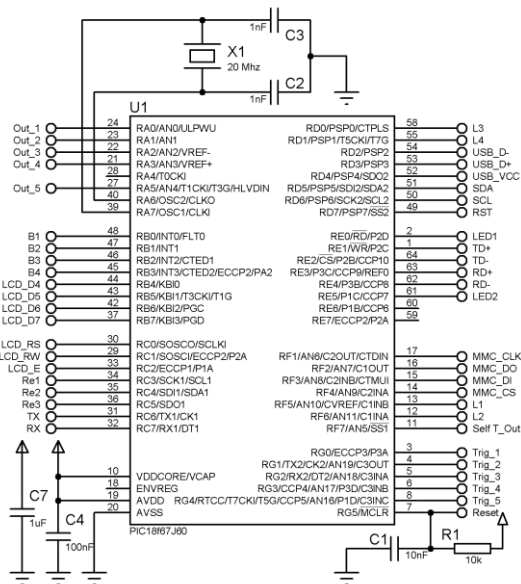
1nF
C3
X1
20 Mhz
C2
1nF
U1
Out_1
Out_2
Out_3
Out_4
Out_5
24 RA0/AN0/ULPWU
23 RA1/AN1
22 RA2/AN2/VREF-
21 RA3/AN3/VREF+
28 RA4/T0CKI
27 RA5/AN4/T1CKI/T3G/HLVDIN
40 RA6/OSC2/CLKO
39 RA7/OSC1/CLKI
RD0/PSP0/CTPLS 58
RD1/PSP1/T5CKI/T7G 55
RD2/PSP2 54
RD3/PSP3 53
RD4/PSP4/SDO2 52
RD5/PSP5/SDI2/SDA2 51
RD6/PSP6/SCK2/SCL2 50
RD7/PSP7/SS2 49
L3
L4
USB_D-
USB_D+
USB_VCC
SDA
SCL
RST
B1
B2
B3
B4
LCD_D4
LCD_D5
LCD_D6
LCD_D7
48 RB0/INT0/FLT0
47 RB1/INT1
46 RB2/INT2/CTED1
45 RB3/INT3/CTED2/ECCP2/PA2
44 RB4/KBI0
43 RB5/KBI1/T3CKI/T1G
42 RB6/KBI2/PGC
37 RB7/KBI3/PGD
RE0/RD/P2D 2
RE1/WR/P2C 1
RE2/CS/P2B/CCP10 64
RE3/P3C/CCP9/REF0 63
RE4/P3B/CCP8 62
RE5/P1C/CCP7 61
RE6/P1B/CCP6 60
RE7/ECCP2/P2A 59
LED1
TD+
TD-
RD+
RD-
LED2
LCD_RS
LCD_RW
LCD_E
Re1
Re2
Re3
TX
RX
30 RC0/SOSCO/SCLKI
29 RC1/SOSCI/ECCP2/P2A
33 RC2/ECCP1/P1A
34 RC3/SCK1/SCL1
35 RC4/SDI1/SDA1
36 RC5/SDO1
31 RC6/TX1/CK1
32 RC7/RX1/DT1
RF1/AN6/C2OUT/CTDIN 17
RF2/AN7/C1OUT 16
RF3/AN8/C2INB/CTMUI 15
RF4/AN9/C2INA 14
RF5/AN10/CVREF/C1INB 13
RF6/AN11/C1INA 12
RF7/AN5/SS1 11
MMC_CLK
MMC_DO
MMC_DI
MMC_CS
L1
L2
Self T_Out
10 VDDCORE/VCAP
19 ENVREG
18 AVDD
20 AVSS
RG0/ECCP3/P3A 3
RG1/TX2/CK2/AN19/C3OUT 4
RG2/RX2/DT2/AN18/C3INA 5
RG3/CCP4/AN17/P3D/C3INB 6
RG4/RTCC/T7CKI/T5G/CCP5/AN16/P1D/C3INC 8
RG5/MCLR 7
Trig_1
Trig_2
Trig_3
Trig_4
Trig_5
Reset
C7
1uF
C4
100nF
PIC18f67J60
C1
10nF
R1
10k